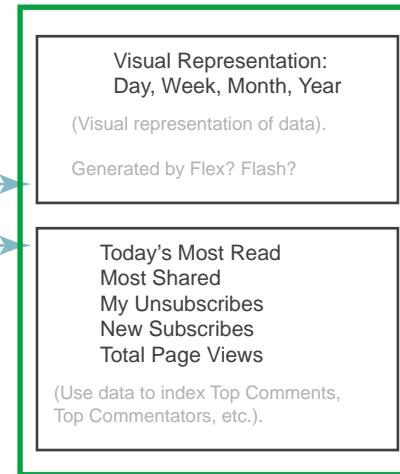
Visual Representation:
Day, Week, Month, Year

(Visual representation of data).

Generated by Flex? Flash?

Today's Most Read
Most Shared
My Unsubscribes
New Subscribes
Total Page Views

(Use data to index Top Comments, Top Commentators, etc.).